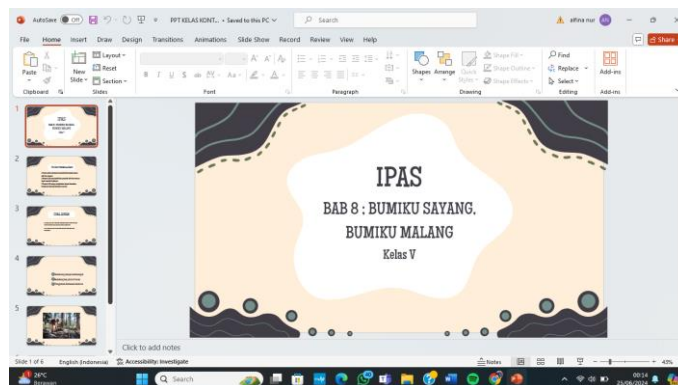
AutoSave Off PPT KELAS KONT... • Saved to this PC

Search

afina nur

File Home Insert Draw Design Transitions Animations Slide Show Record Review View Help

Share

Paste

Clipboard

New Slide

Layout

Reset

Section

Slides

Font

Paragraph

Shapes Arrange Quick Styles

Shape Fill

Shape Outline

Shape Effects

Drawing

Find

Replace

Select

Editing

Add-ins

Add-ins

1

2

3

4

5

IPAS

BAB 8 : BUMIKU SAYANG, BUMIKU MALANG

Kelas V

Click to add notes

Slide 1 of 6 English (Indonesia) Accessibility: Investigate

Notes

43%

26°C Berawan

Search

00:14 25/06/2024